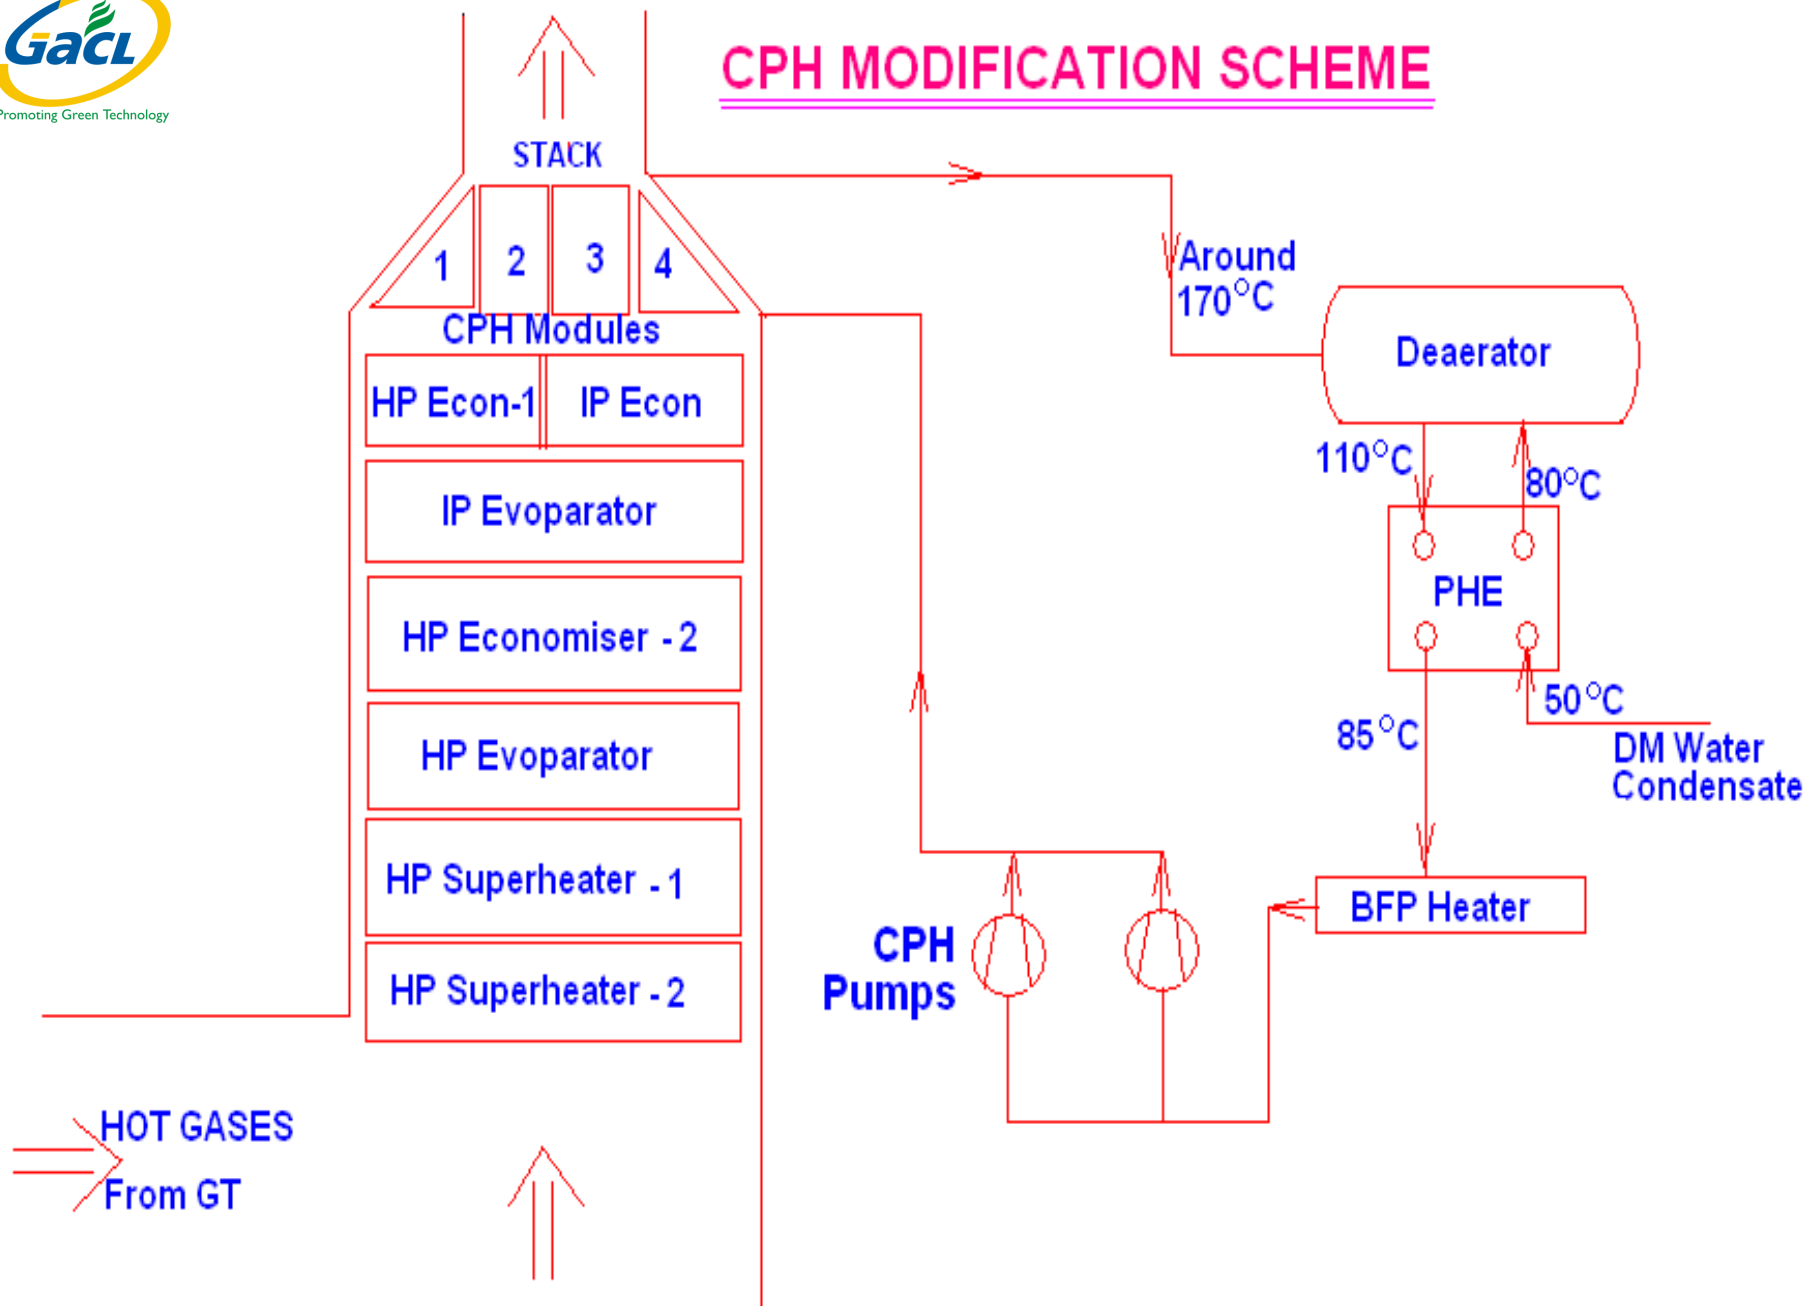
GACL
Promoting Green Technology

CPH MODIFICATION SCHEME

STACK

1 2 3 4

CPH Modules

HP Econ-1 IP Econ

IP Evoparator

HP Economiser - 2

HP Evoparator

HP Superheater - 1

HP Superheater - 2

HOT GASES
From GT

Around $170^{\circ}C$

Deaerator

$110^{\circ}C$

$80^{\circ}C$

PHE

$85^{\circ}C$

$50^{\circ}C$

DM Water Condensate

BFP Heater

CPH Pumps